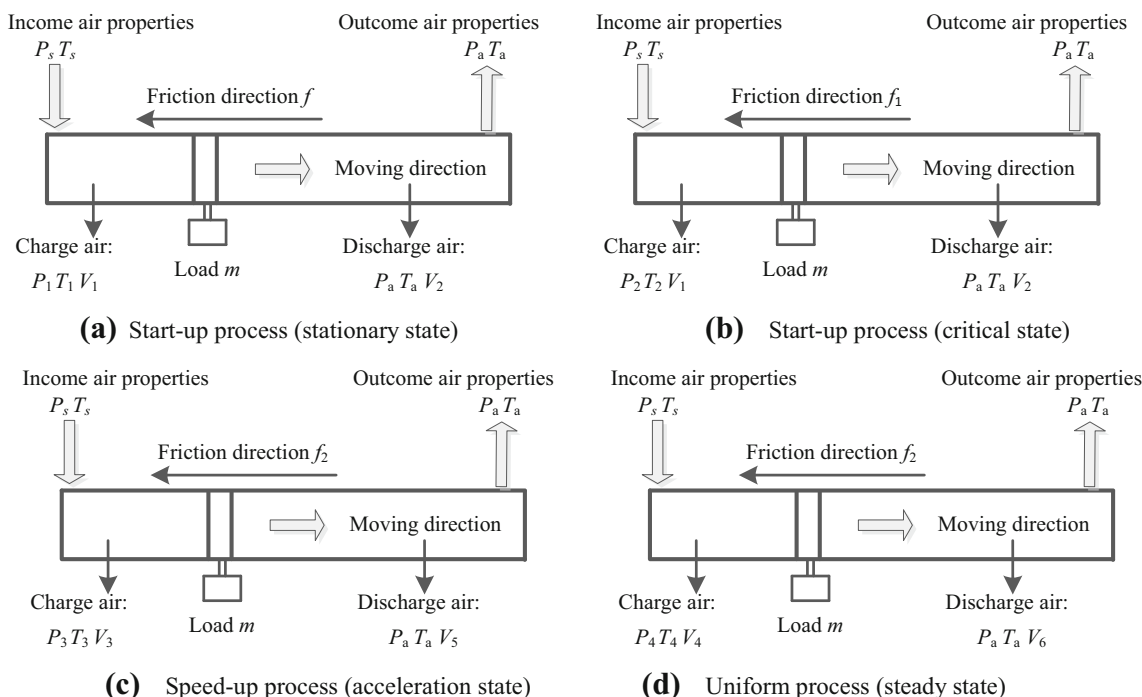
Income air properties
$P_s\,T_s$

Outcome air properties
$P_a\,T_a$

Friction direction $f$

Moving direction

Charge air:
$P_1\,T_1\,V_1$

Load $m$

Discharge air:
$P_a\,T_a\,V_2$

**(a)** Start-up process (stationary state)

Income air properties
$P_s\,T_s$

Outcome air properties
$P_a\,T_a$

Friction direction $f_1$

Moving direction

Charge air:
$P_2\,T_2\,V_1$

Load $m$

Discharge air:
$P_a\,T_a\,V_2$

**(b)** Start-up process (critical state)

Income air properties
$P_s\,T_s$

Outcome air properties
$P_a\,T_a$

Friction direction $f_2$

Moving direction

Charge air:
$P_3\,T_3\,V_3$

Load $m$

Discharge air:
$P_a\,T_a\,V_5$

**(c)** Speed-up process (acceleration state)

Income air properties
$P_s\,T_s$

Outcome air properties
$P_a\,T_a$

Friction direction $f_2$

Moving direction

Charge air:
$P_4\,T_4\,V_4$

Load $m$

Discharge air:
$P_a\,T_a\,V_6$

**(d)** Uniform process (steady state)